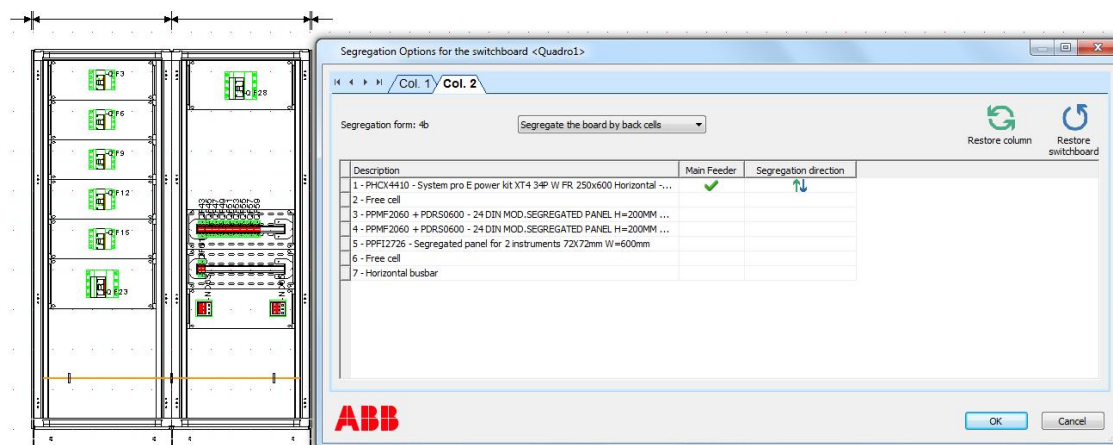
QF3
QF6
QF9
QF12
QF15
QE23
QE28

Segregation Options for the switchboard <Quadro1>

Col. 1 Col. 2

Segregation form: 4b

Segregate the board by back cells

Restore column

Restore switchboard

| Description | Main Feeder | Segregation direction |
|---|---|---|
| 1 - PHCX4410 - System pro E power kit XT4 34P W FR 250x600 Horizontal -... | ✔ | ⇅ |
| 2 - Free cell | | |
| 3 - PPMF2060 + PDRS0600 - 24 DIN MOD.SEGREGATED PANEL H=200MM ... | | |
| 4 - PPMF2060 + PDRS0600 - 24 DIN MOD.SEGREGATED PANEL H=200MM ... | | |
| 5 - PPFI2726 - Segregated panel for 2 instruments 72X72mm W=600mm | | |
| 6 - Free cell | | |
| 7 - Horizontal busbar | | |

ABB

OK

Cancel